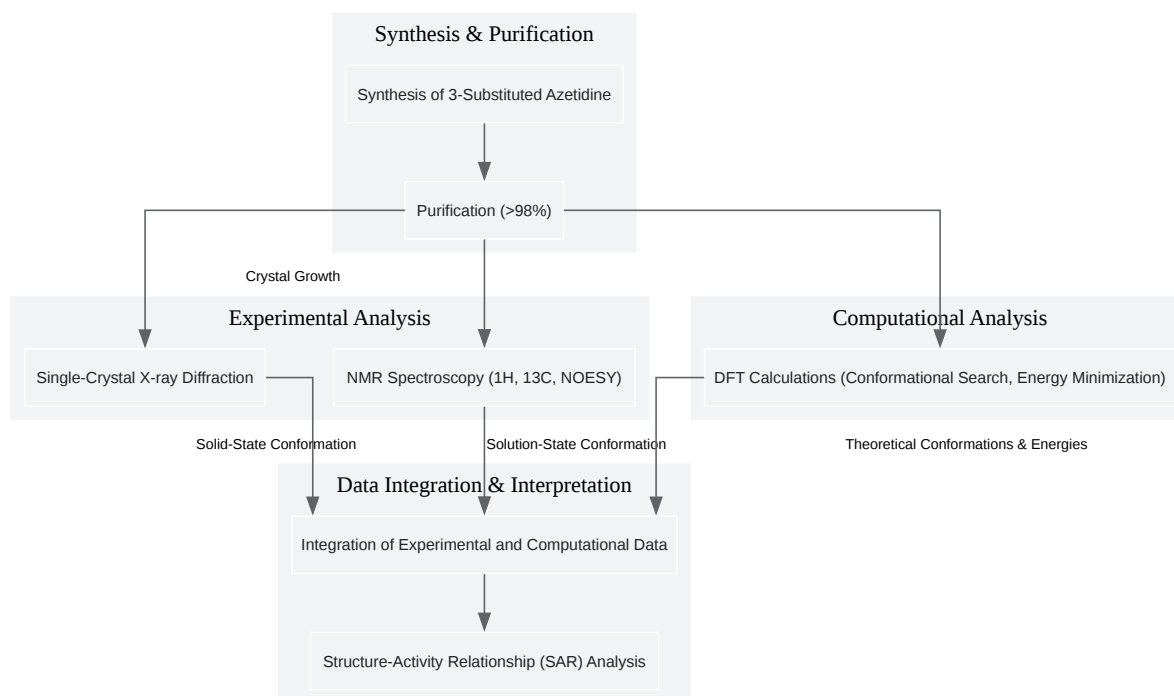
Synthesis & Purification

Synthesis of 3-Substituted Azetidine

Purification (>98%)

Crystal Growth

Experimental Analysis

Single-Crystal X-ray Diffraction

NMR Spectroscopy (1H, 13C, NOESY)

Computational Analysis

DFT Calculations (Conformational Search, Energy Minimization)

Solid-State Conformation

Solution-State Conformation

Theoretical Conformations & Energies

Data Integration & Interpretation

Integration of Experimental and Computational Data

Structure-Activity Relationship (SAR) Analysis